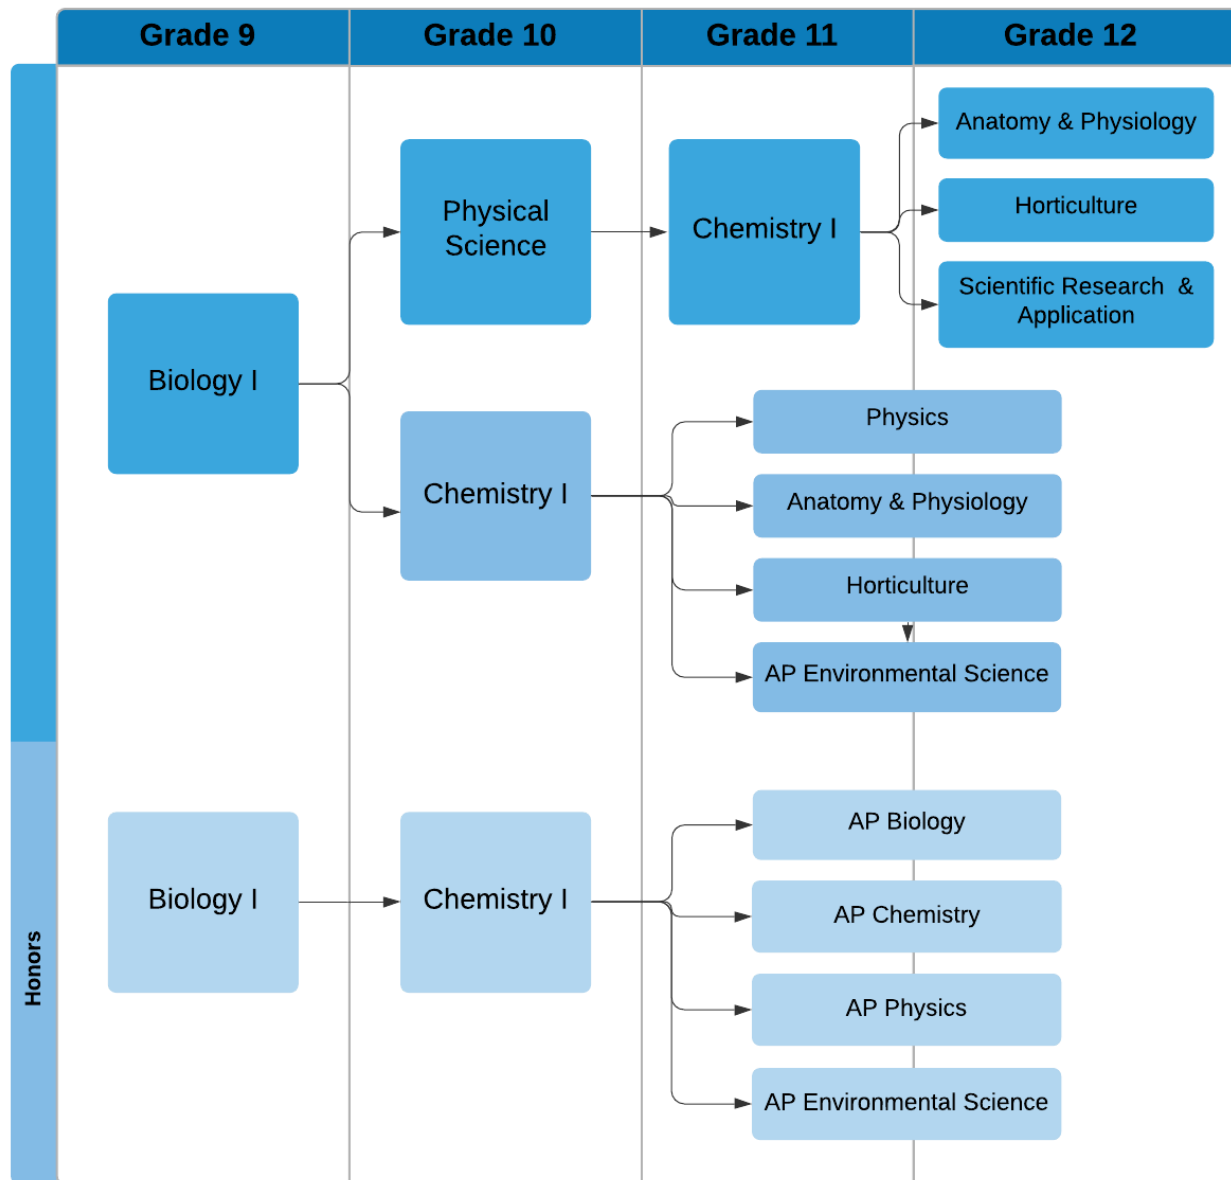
Grade 9

Grade 10

Grade 11

Grade 12

Biology I

Physical Science

Chemistry I

Anatomy & Physiology

Horticulture

Scientific Research & Application

Chemistry I

Physics

Anatomy & Physiology

Horticulture

AP Environmental Science

Honors

Biology I

Chemistry I

AP Biology

AP Chemistry

AP Physics

AP Environmental Science